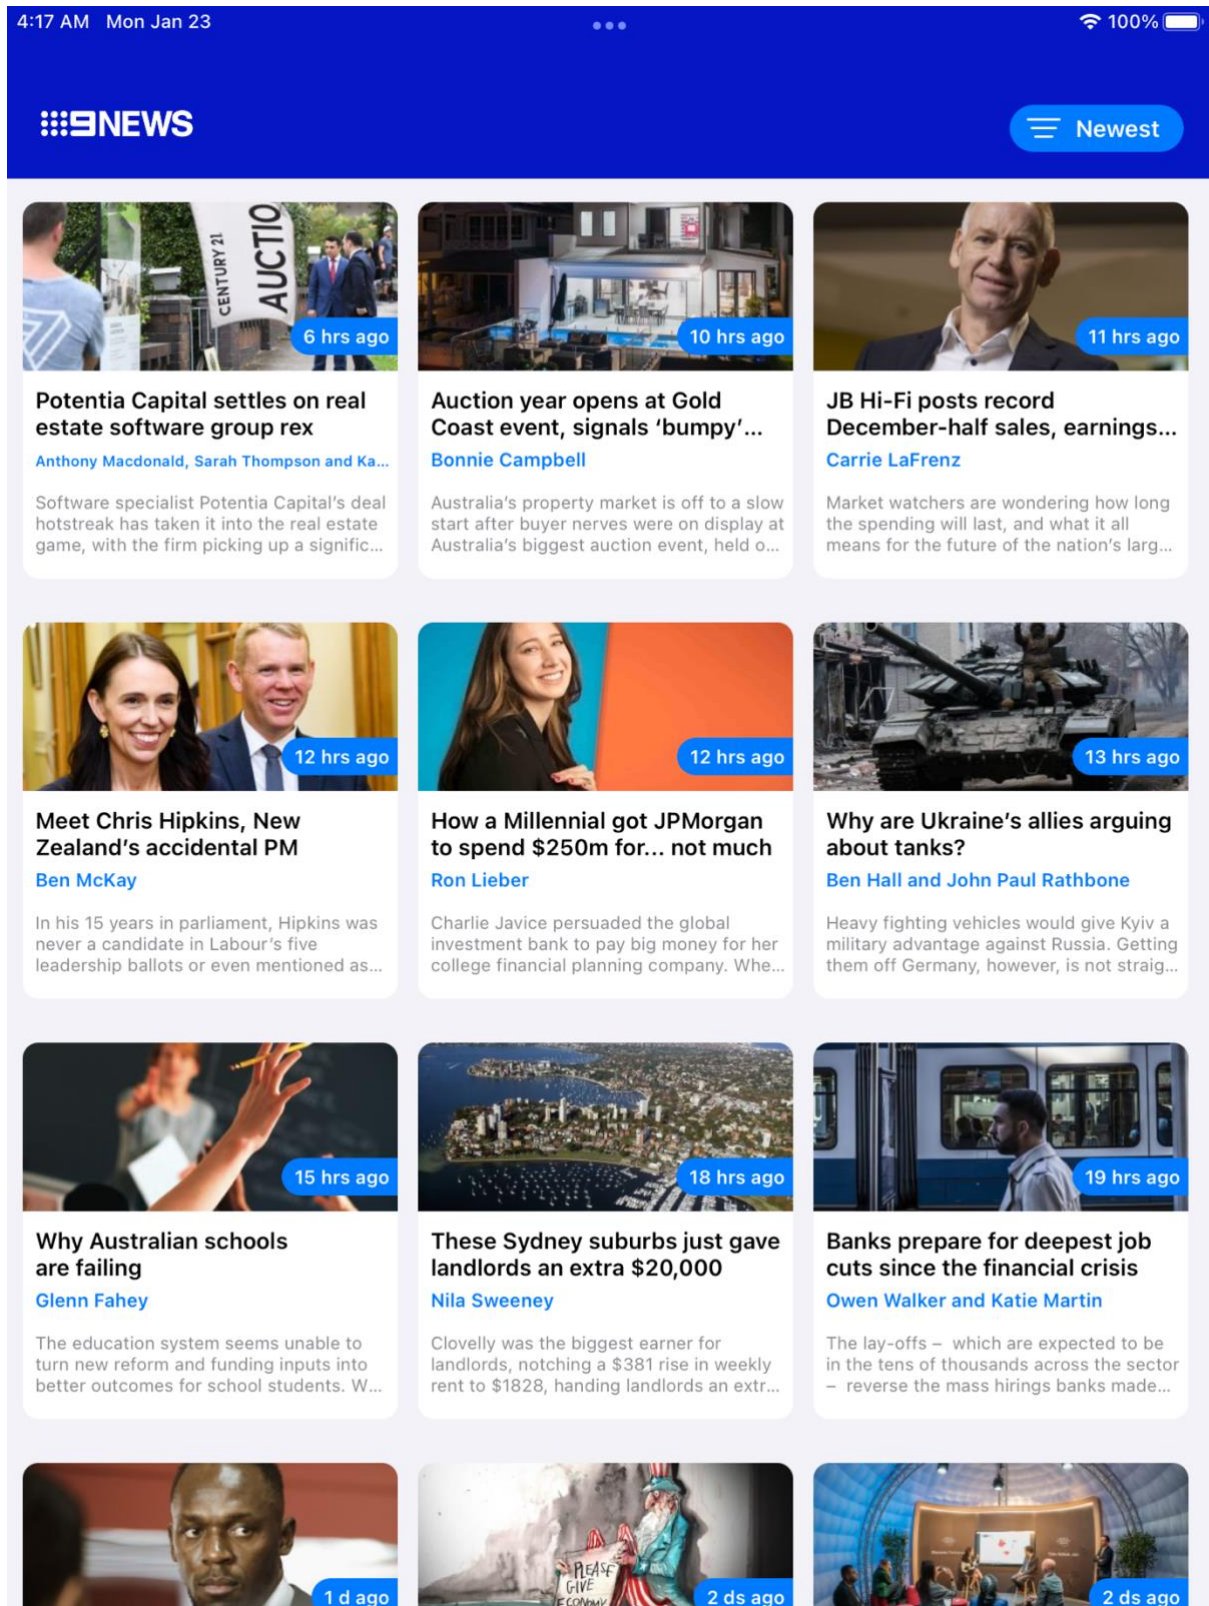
4:17 AM Mon Jan 23

100%

9NEWS

Newest

CENTURY 21 AUCTIO

6 hrs ago

Potentia Capital settles on real estate software group rex

Anthony Macdonald, Sarah Thompson and Ka...

Software specialist Potentia Capital's deal hotstreak has taken it into the real estate game, with the firm picking up a signific...

10 hrs ago

Auction year opens at Gold Coast event, signals 'bumpy'...

Bonnie Campbell

Australia's property market is off to a slow start after buyer nerves were on display at Australia's biggest auction event, held o...

11 hrs ago

JB Hi-Fi posts record December-half sales, earnings...

Carrie LaFrenz

Market watchers are wondering how long the spending will last, and what it all means for the future of the nation's larg...

12 hrs ago

Meet Chris Hipkins, New Zealand's accidental PM

Ben McKay

In his 15 years in parliament, Hipkins was never a candidate in Labour's five leadership ballots or even mentioned as...

12 hrs ago

How a Millennial got JPMorgan to spend $250m for... not much

Ron Lieber

Charlie Javice persuaded the global investment bank to pay big money for her college financial planning company. Whe...

13 hrs ago

Why are Ukraine's allies arguing about tanks?

Ben Hall and John Paul Rathbone

Heavy fighting vehicles would give Kyiv a military advantage against Russia. Getting them off Germany, however, is not straig...

15 hrs ago

Why Australian schools are failing

Glenn Fahey

The education system seems unable to turn new reform and funding inputs into better outcomes for school students. W...

18 hrs ago

These Sydney suburbs just gave landlords an extra $20,000

Nila Sweeney

Clovelly was the biggest earner for landlords, notching a $381 rise in weekly rent to $1828, handing landlords an extr...

19 hrs ago

Banks prepare for deepest job cuts since the financial crisis

Owen Walker and Katie Martin

The lay-offs – which are expected to be in the tens of thousands across the sector – reverse the mass hirings banks made...

1 d ago

PLEASE GIVE ECONOMY

2 ds ago

2 ds ago